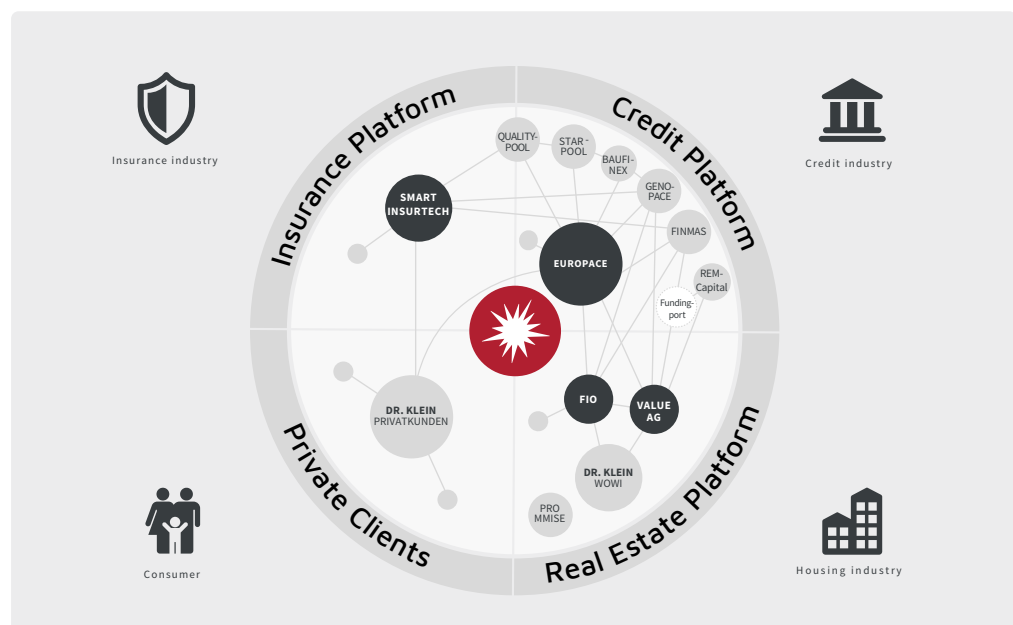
Insurance industry

Credit industry

Insurance Platform

Credit Platform

QUALITY-POOL

STAR-POOL

BAUFI-NEX

GENO-PACE

FINMAS

REM-Capital

Funding-port

SMART INSURTECH

EUROPACE

DR. KLEIN PRIVATKUNDEN

FIO

VALUE AG

DR. KLEIN WOWI

PRO MMISE

Private Clients

Real Estate Platform

Consumer

Housing industry